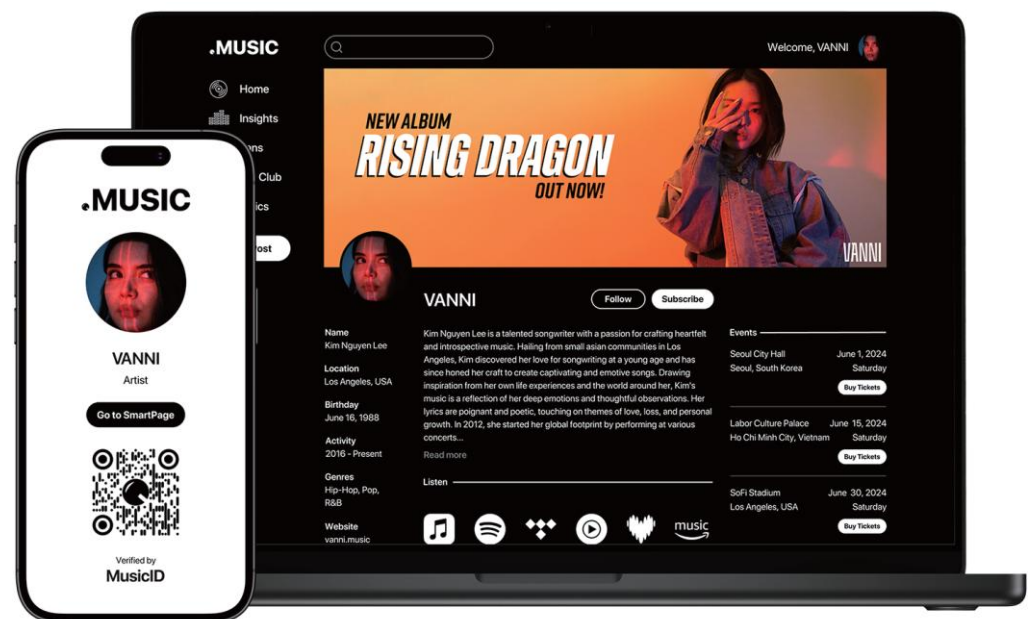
.MUSIC

Welcome, VANNI

Home
Insights
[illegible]ns
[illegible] Club
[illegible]ics
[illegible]ost

NEW ALBUM
RISING DRAGON
OUT NOW!
VANNI

VANNI
Follow
Subscribe

Name
Kim Nguyen Lee

Location
Los Angeles, USA

Birthday
June 16, 1988

Activity
2016 - Present

Genres
Hip-Hop, Pop, R&B

Website
vanni.music

Kim Nguyen Lee is a talented songwriter with a passion for crafting heartfelt and introspective music. Hailing from small asian communities in Los Angeles, Kim discovered her love for songwriting at a young age and has since honed her craft to create captivating and emotive songs. Drawing inspiration from her own life experiences and the world around her, Kim's music is a reflection of her deep emotions and thoughtful observations. Her lyrics are poignant and poetic, touching on themes of love, loss, and personal growth. In 2012, she started her global footprint by performing at various concerts...

Read more

Listen

music

Events

Seoul City Hall
Seoul, South Korea
June 1, 2024
Saturday
Buy Tickets

Labor Culture Palace
Ho Chi Minh City, Vietnam
June 15, 2024
Saturday
Buy Tickets

SoFi Stadium
Los Angeles, USA
June 30, 2024
Saturday
Buy Tickets

.MUSIC

VANNI
Artist

Go to SmartPage

Verified by
MusicID